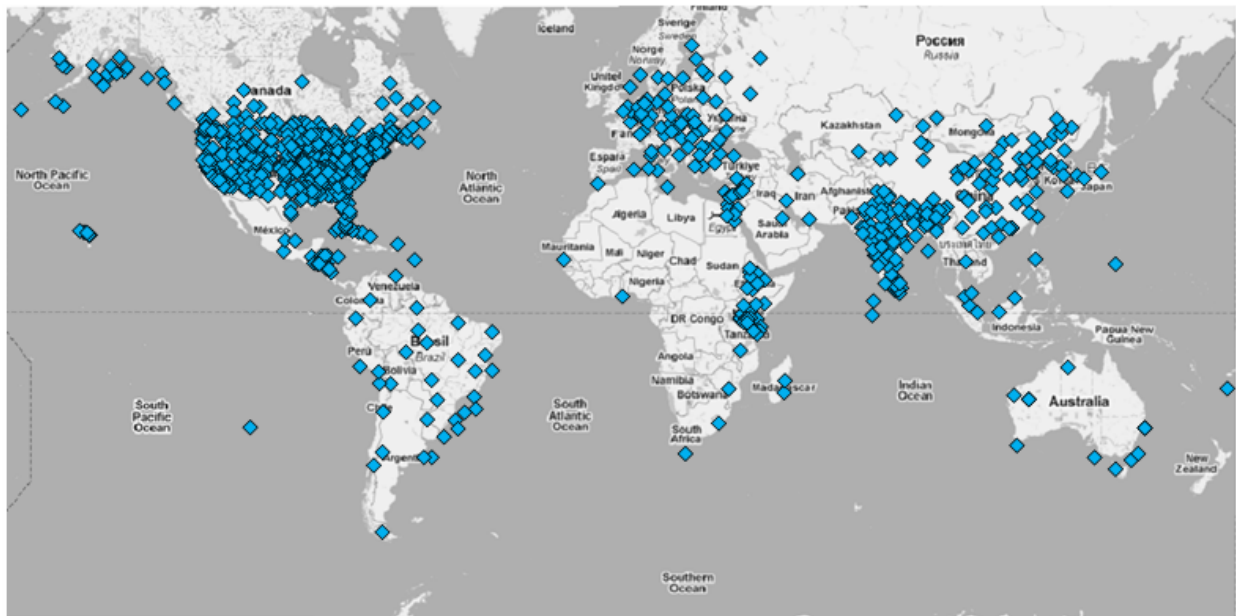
Iceland
Sverige
Sweden
Norge
Norway
Россия
Russia
anada
United Kingdom
Polska
Kazakhstan
Mongolia
North Pacific Ocean
Fra
España
Spain
Türkiye
North Atlantic Ocean
Algeria
Libya
Egypt
Iraq
Iran
Afghanistan
Saudi Arabia
Pak
Japan
México
Mauritania
Mali
Niger
Chad
Sudan
Venezuela
Nigeria
Colombia
DR Congo
Tanz
Indonesia
Papua New Guinea
Perú
Brasil
Brazil
Angola
Bolivia
Namibia
Botswana
Madagascar
Indian Ocean
Australia
South Pacific Ocean
South Atlantic Ocean
South Africa
Argent
New Zealand
Southern Ocean